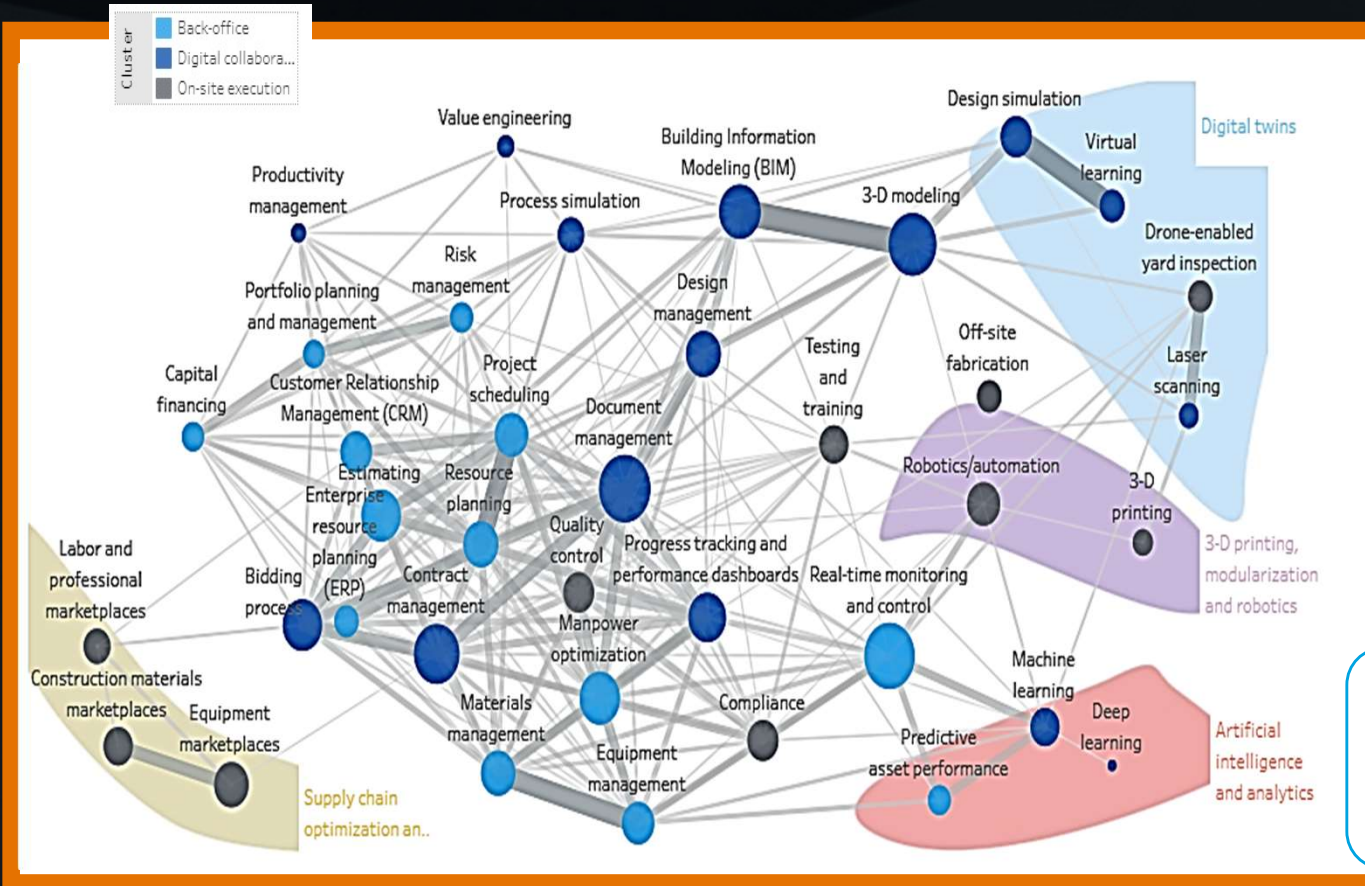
Cluster
Back-office
Digital collabora...
On-site execution

Value engineering
Building Information Modeling (BIM)
Design simulation
Virtual learning
Digital twins
Productivity management
Process simulation
3-D modeling
Drone-enabled yard inspection
Risk management
Portfolio planning and management
Design management
Testing and training
Off-site fabrication
Laser scanning
Capital financing
Customer Relationship Management (CRM)
Project scheduling
Document management
Robotics/automation
3-D printing
Estimating
Enterprise resource planning (ERP)
Resource planning
Quality control
3-D printing, modularization and robotics
Labor and professional marketplaces
Bidding process
Contract management
Progress tracking and performance dashboards
Real-time monitoring and control
Manpower optimization
Machine learning
Construction materials marketplaces
Equipment marketplaces
Materials management
Compliance
Deep learning
Predictive asset performance
Artificial intelligence and analytics
Equipment management
Supply chain optimization an..